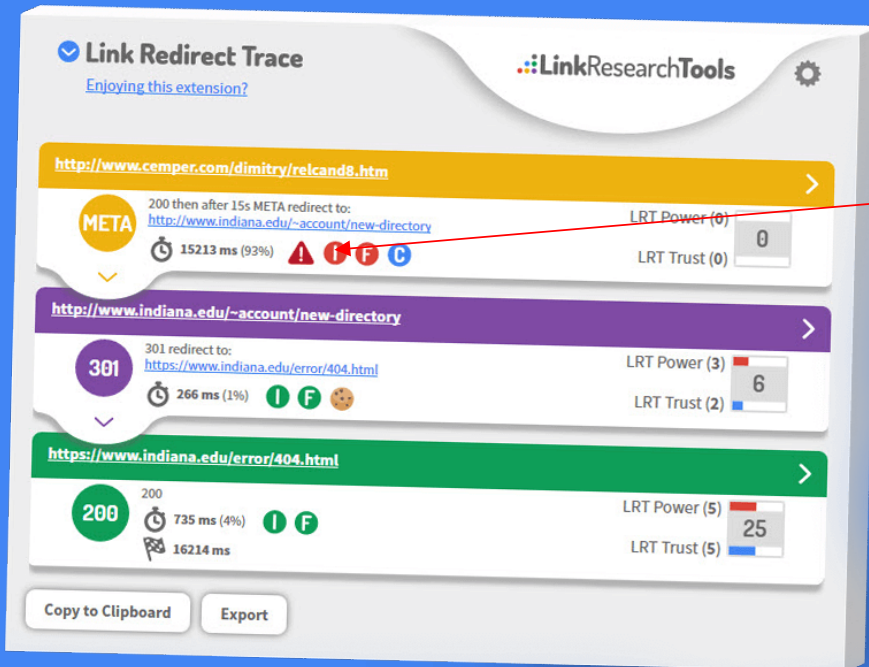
Link Redirect Trace
Enjoying this extension?

LinkResearchTools

http://www.cemper.com/dimitry/relcand8.htm

META
200 then after 15s META redirect to:
http://www.indiana.edu/~account/new-directory
15213 ms (93%)
I F C
LRT Power (0)
LRT Trust (0)
0

http://www.indiana.edu/~account/new-directory

301
301 redirect to:
https://www.indiana.edu/error/404.html
266 ms (1%)
I F
LRT Power (3)
LRT Trust (2)
6

https://www.indiana.edu/error/404.html

200
200
735 ms (4%)
I F
16214 ms
LRT Power (5)
LRT Trust (5)
25

Copy to Clipboard
Export